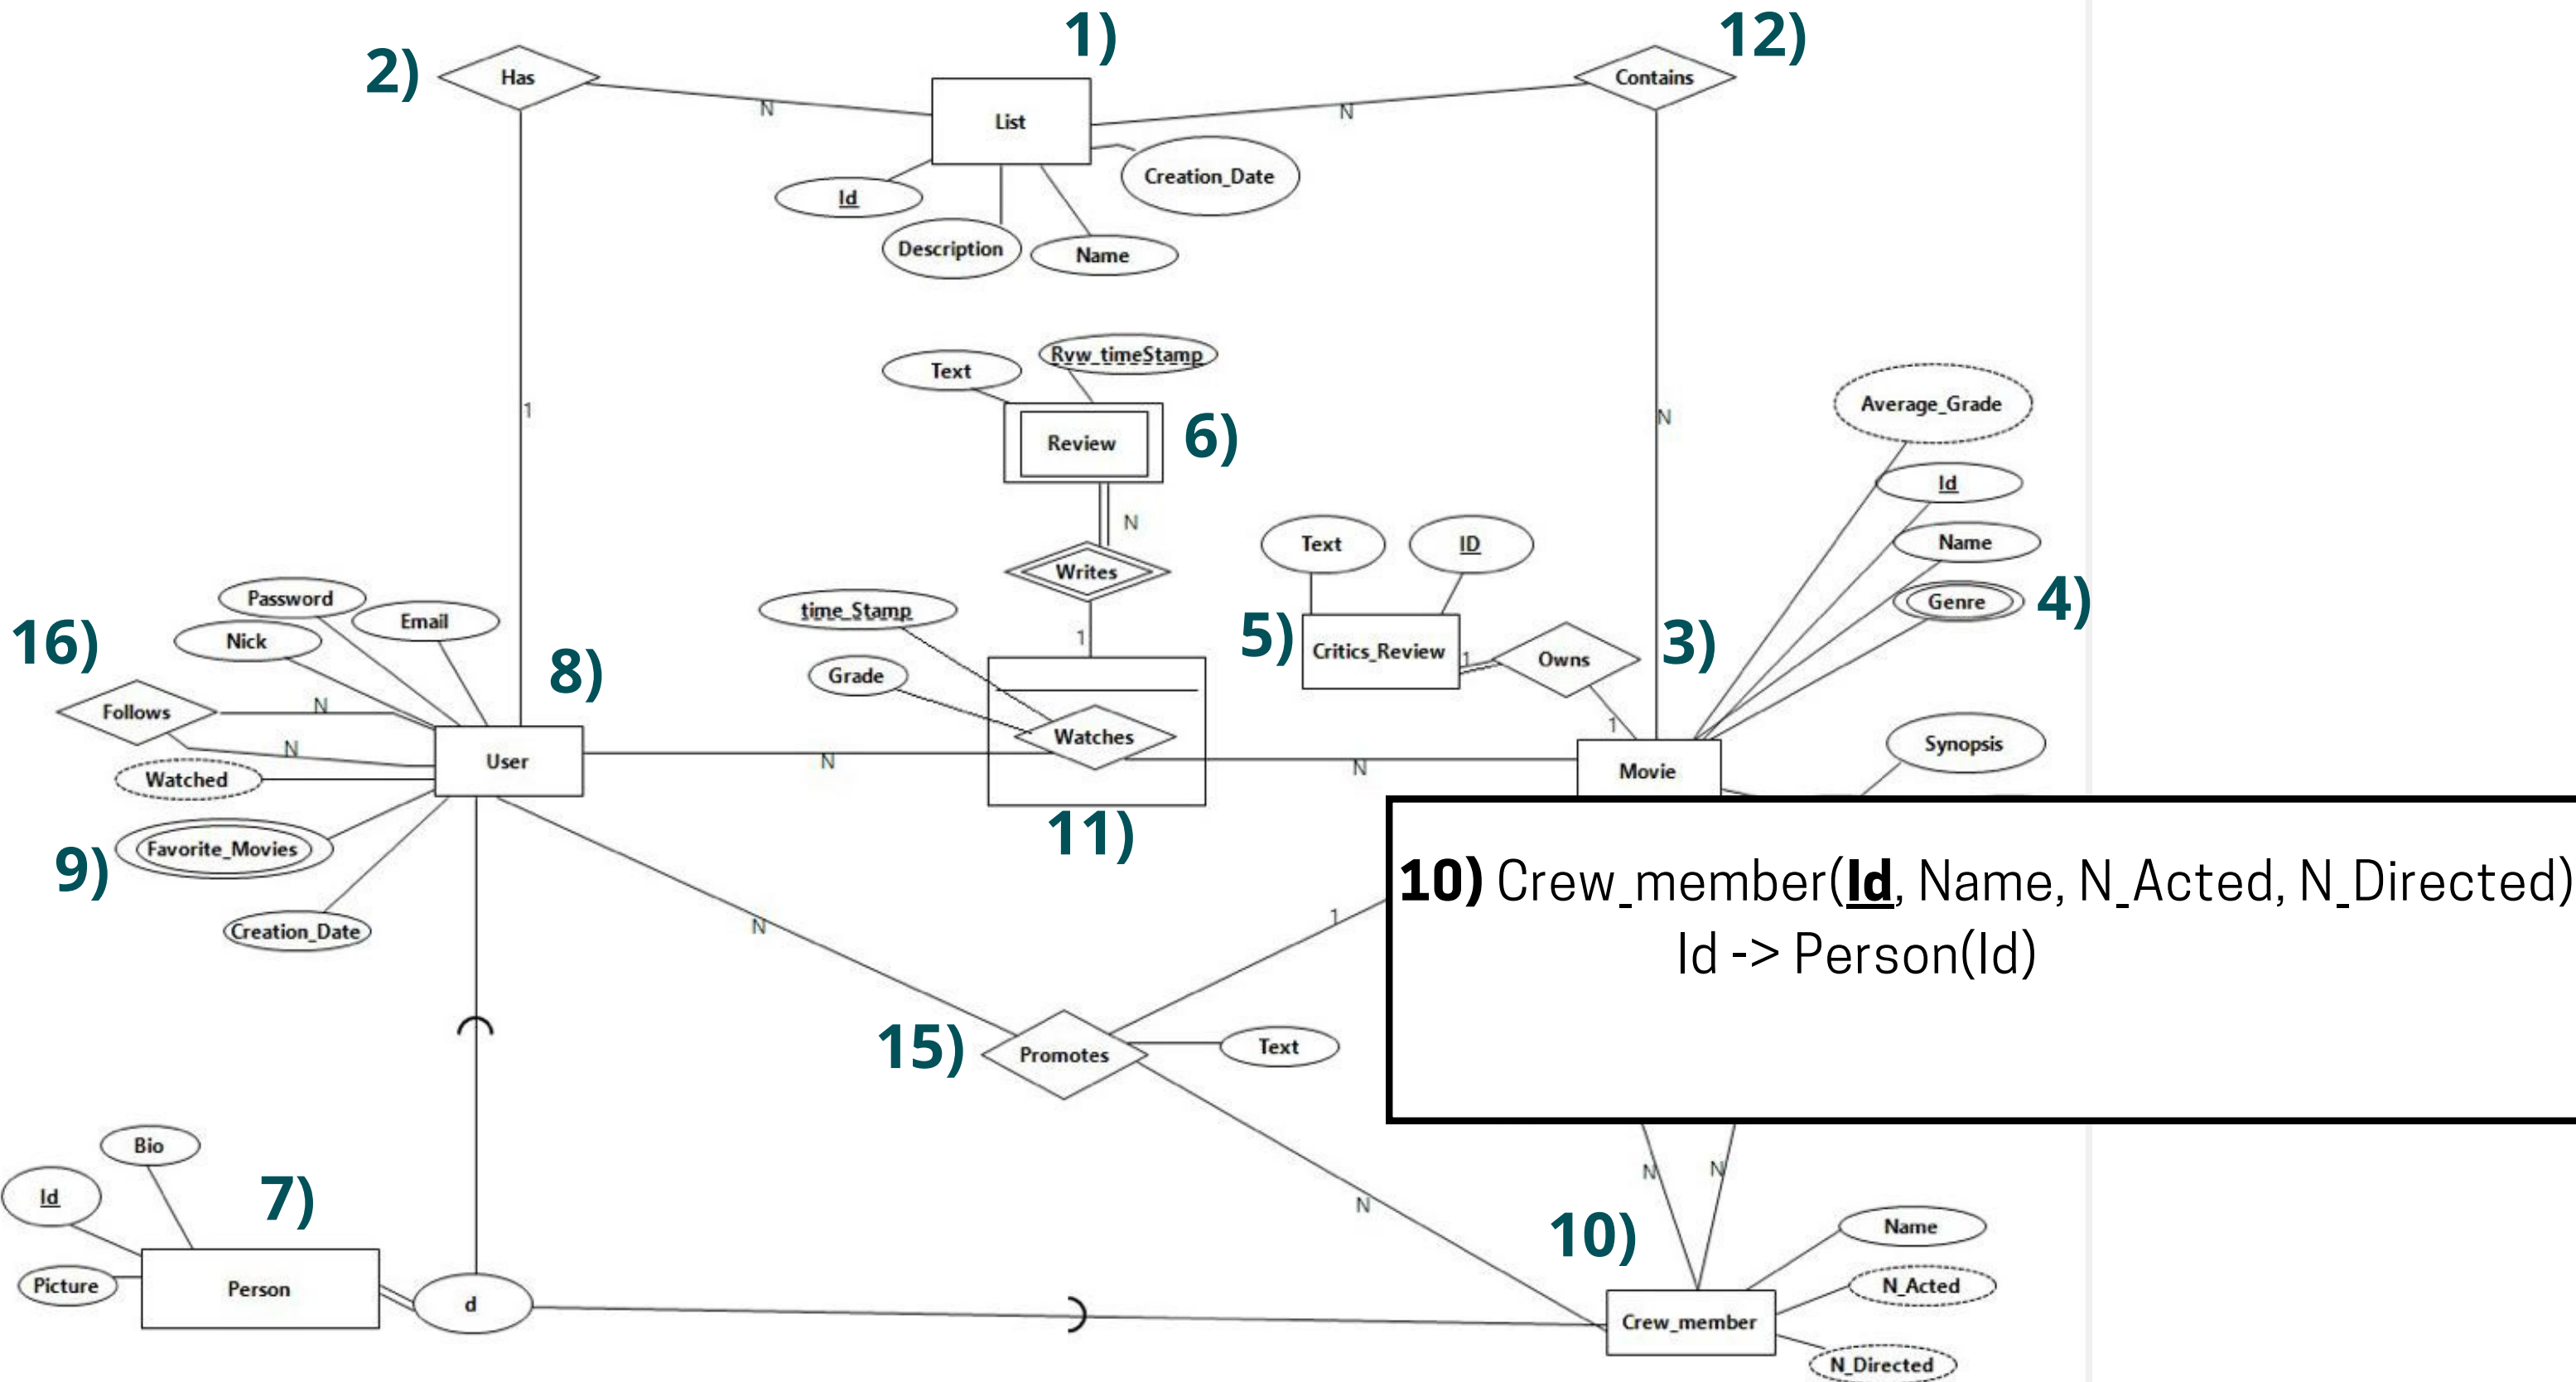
2)
Has
N
1)
List
N
Contains
12)
Id
Description
Name
Creation_Date
1
N
Text
Rvw_timeStamp
Review
6)
Average_Grade
N
Writes
Id
Name
Text
ID
Genre
4)
Password
Email
time_Stamp
1
5)
Critics_Review
1
Owns
3)
16)
Nick
8)
Grade
1
Follows
N
Watches
Synopsis
N
User
N
N
Movie
Watched
11)
9)
Favorite_Movies
10) Crew_member(Id, Name, N_Acted, N_Directed)
Id -> Person(Id)
1
Creation_Date
N
15)
Promotes
Text
Bio
N
N
Id
7)
N
10)
Name
Picture
Person
d
N_Acted
Crew_member
N_Directed